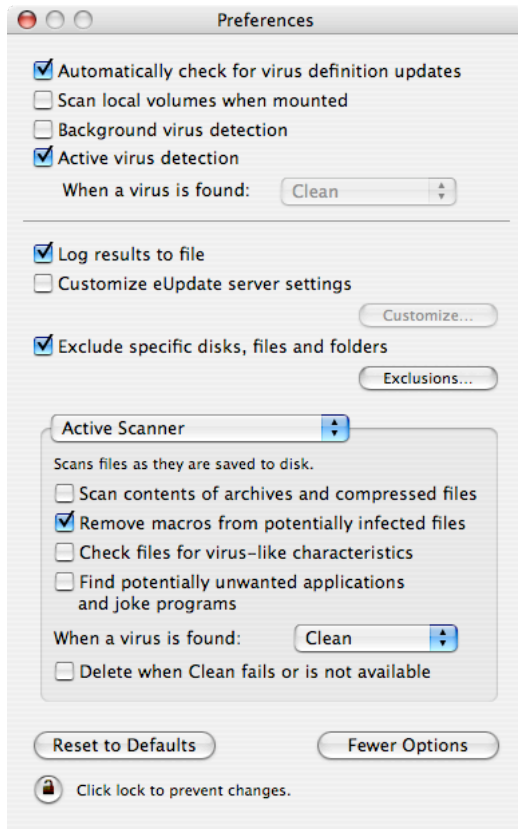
Preferences

Automatically check for virus definition updates
Scan local volumes when mounted
Background virus detection
Active virus detection
When a virus is found: Clean

Log results to file
Customize eUpdate server settings
Customize...
Exclude specific disks, files and folders
Exclusions...

Active Scanner
Scans files as they are saved to disk.
Scan contents of archives and compressed files
Remove macros from potentially infected files
Check files for virus-like characteristics
Find potentially unwanted applications and joke programs
When a virus is found: Clean
Delete when Clean fails or is not available

Reset to Defaults
Fewer Options

Click lock to prevent changes.